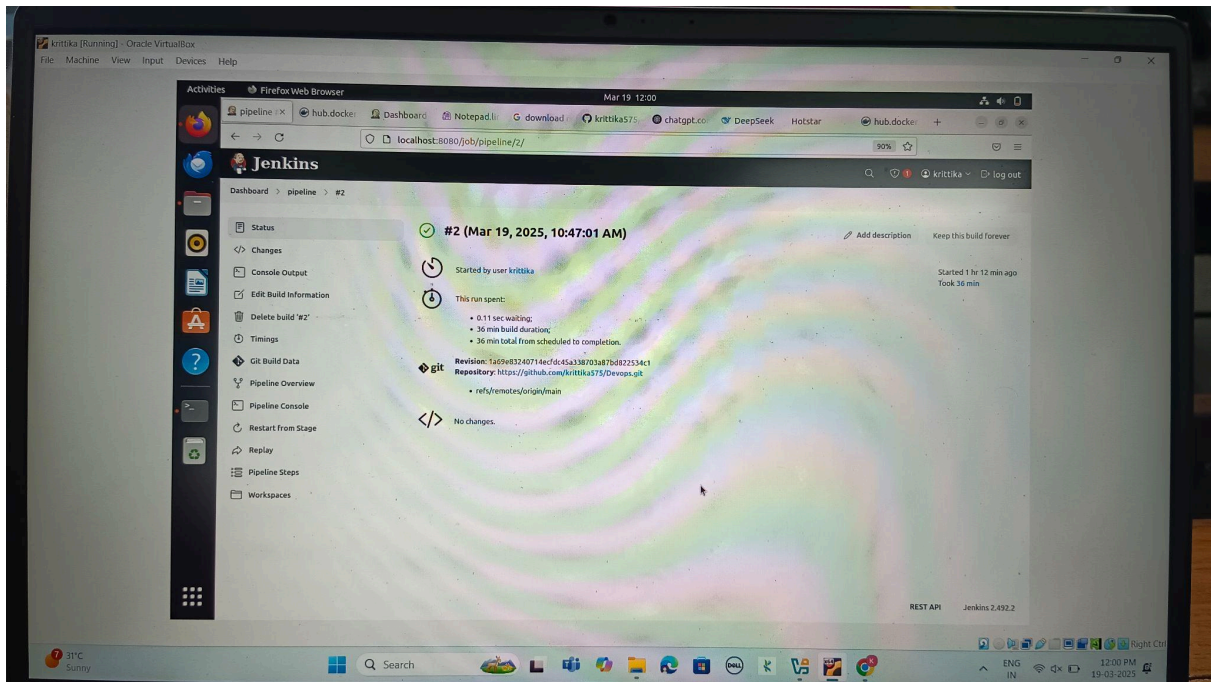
krittika [Running] - Oracle VirtualBox
File Machine View Input Devices Help

Activities Firefox Web Browser Mar 19 12:00

pipeline × hub.docker Dashboard Notepad.li G download krittika575 chatgpt.co DeepSeek Hotstar hub.docker +

localhost:8080/job/pipeline/2/ 90%

Jenkins

krittika log out

Dashboard > pipeline > #2

Status
Changes
Console Output
Edit Build Information
Delete build '#2'
Timings
Git Build Data
Pipeline Overview
Pipeline Console
Restart from Stage
Replay
Pipeline Steps
Workspaces

#2 (Mar 19, 2025, 10:47:01 AM)

Add description Keep this build forever

Started by user krittika

Started 1 hr 12 min ago
Took 36 min

This run spent:

• 0.11 sec waiting;
• 36 min build duration;
• 36 min total from scheduled to completion.

git Revision: 1a69e83240714ecfdc45a338703a87bd822534c1
Repository: https://github.com/krittika575/Devops.git

• refs/remotes/origin/main

No changes.

REST API Jenkins 2.492.2

31°C Sunny

Search

Right Ctrl

ENG IN 12:00 PM 19-03-2025